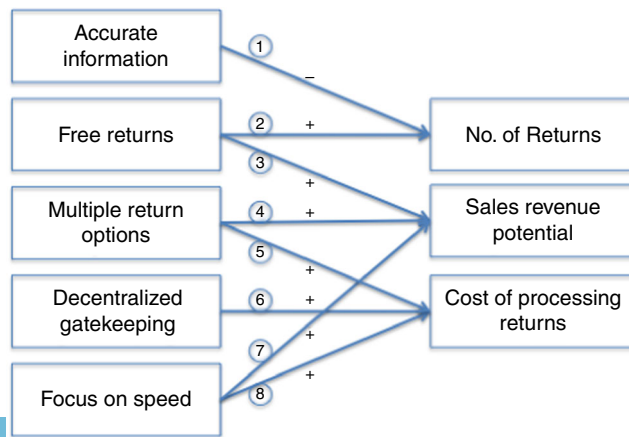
Accurate information

Free returns

Multiple return options

Decentralized gatekeeping

Focus on speed

1 –

2 +

3 +

4 +

5 +

6 +

7 +

8 +

No. of Returns

Sales revenue potential

Cost of processing returns